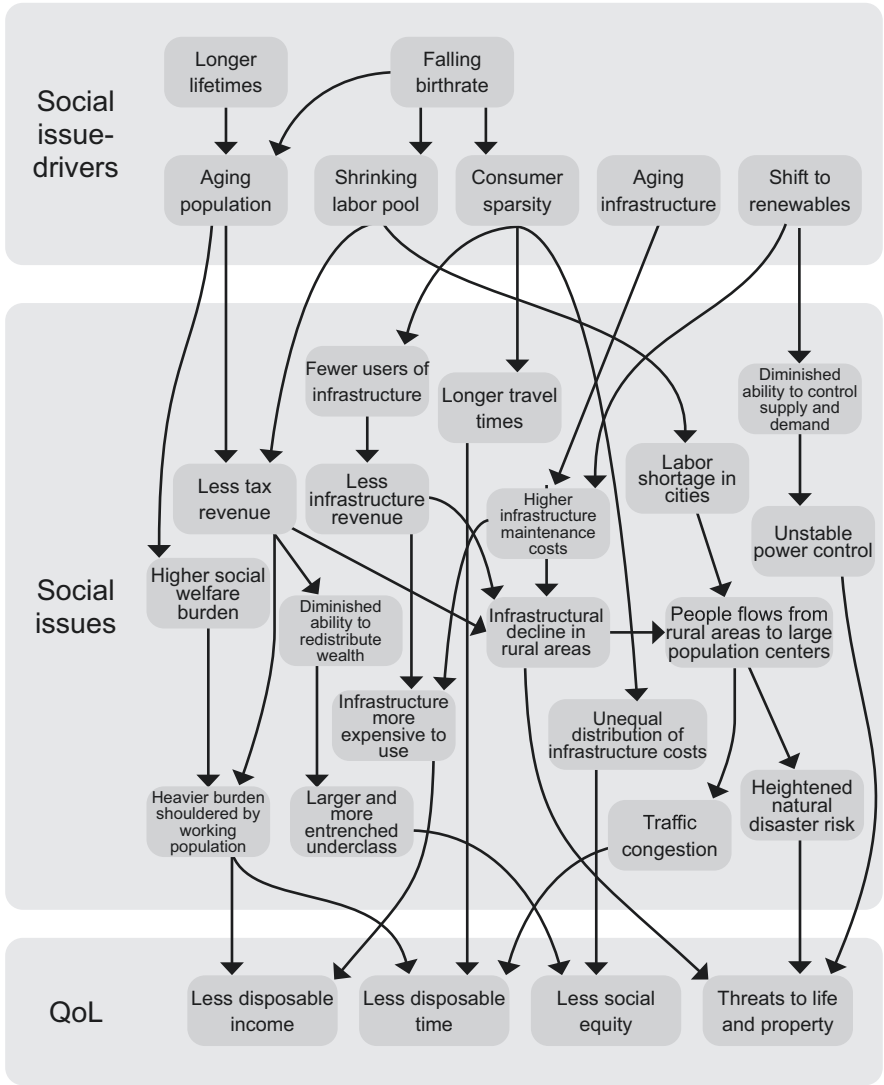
Social issue-drivers

Longer lifetimes

Falling birthrate

Aging population

Shrinking labor pool

Consumer sparsity

Aging infrastructure

Shift to renewables

Social issues

Fewer users of infrastructure

Longer travel times

Diminished ability to control supply and demand

Labor shortage in cities

Less tax revenue

Less infrastructure revenue

Higher infrastructure maintenance costs

Unstable power control

Higher social welfare burden

Diminished ability to redistribute wealth

Infrastructural decline in rural areas

People flows from rural areas to large population centers

Infrastructure more expensive to use

Unequal distribution of infrastructure costs

Heavier burden shouldered by working population

Larger and more entrenched underclass

Traffic congestion

Heightened natural disaster risk

QoL

Less disposable income

Less disposable time

Less social equity

Threats to life and property